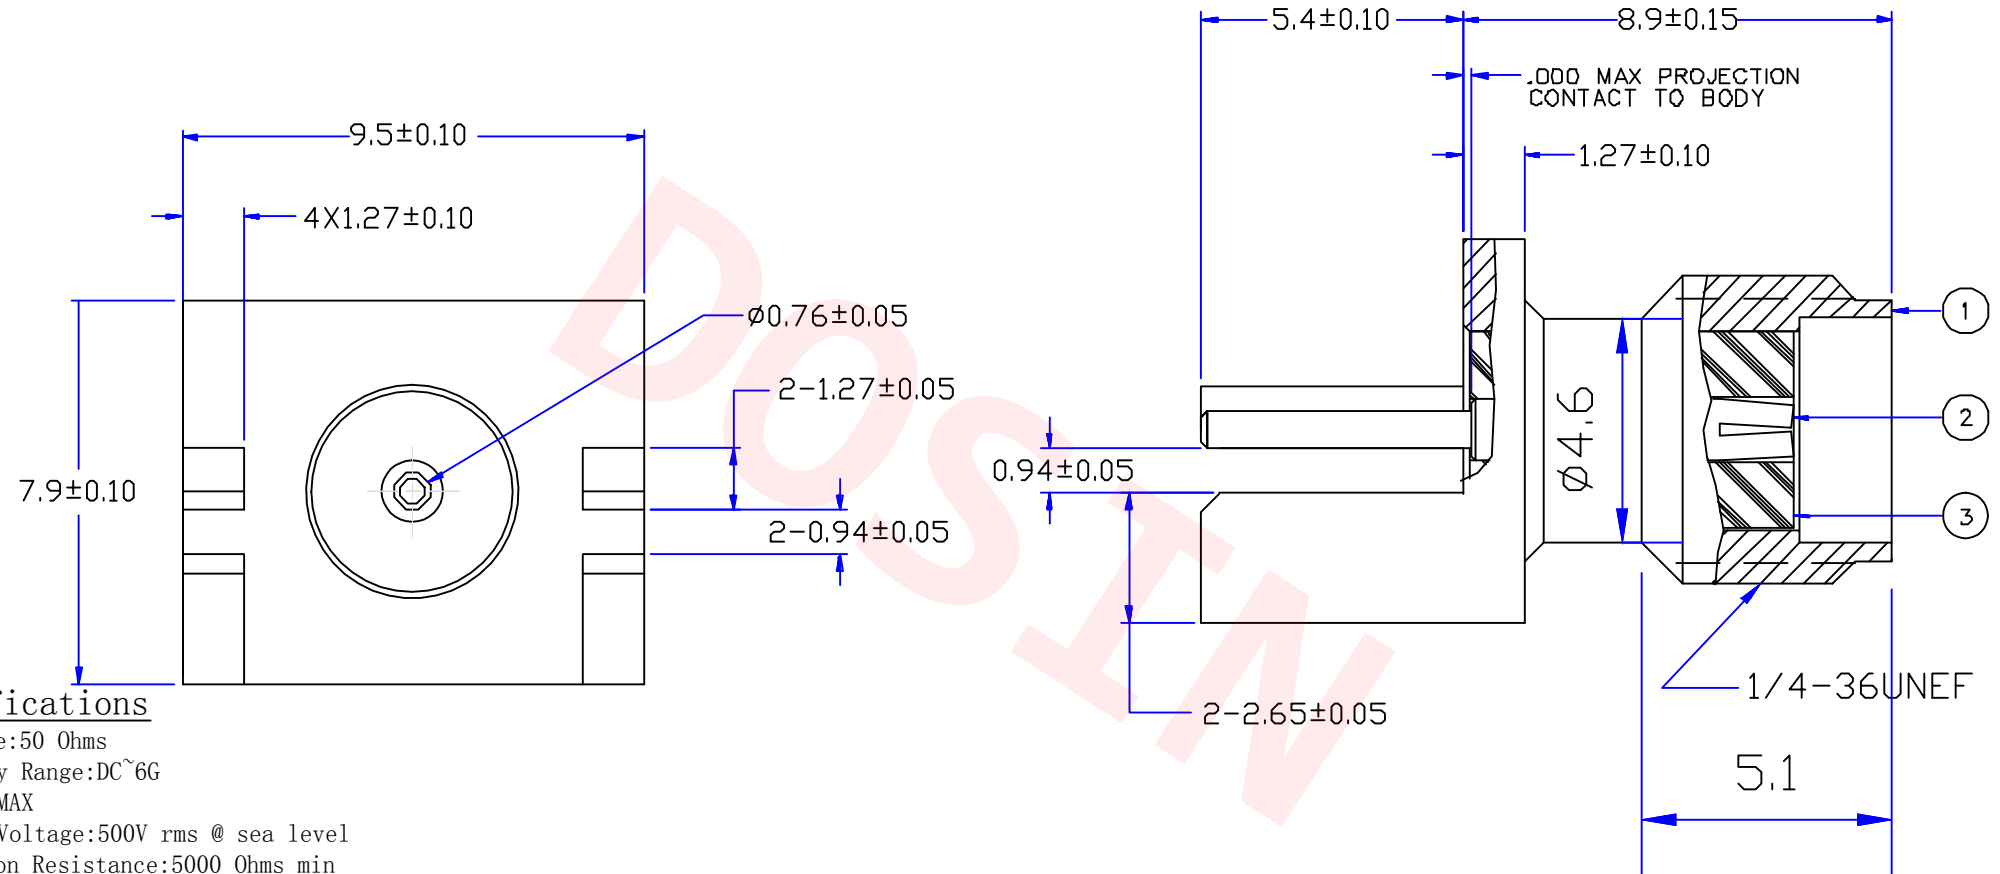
5.4±0.10
8.9±0.15
.000 MAX PROJECTION CONTACT TO BODY
1.27±0.10
9.5±0.10
4X1.27±0.10
ø0.76±0.05
2-1.27±0.05
0.94±0.05
2-0.94±0.05
7.9±0.10
ø4.6
1
2
3
1/4-36UNEF
2-2.65±0.05
5.1
DOSIN
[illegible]ications
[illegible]e:50 Ohms
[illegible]y Range:DC~6G
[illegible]MAX
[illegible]Voltage:500V rms @ sea level
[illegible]on Resistance:5000 Ohms min